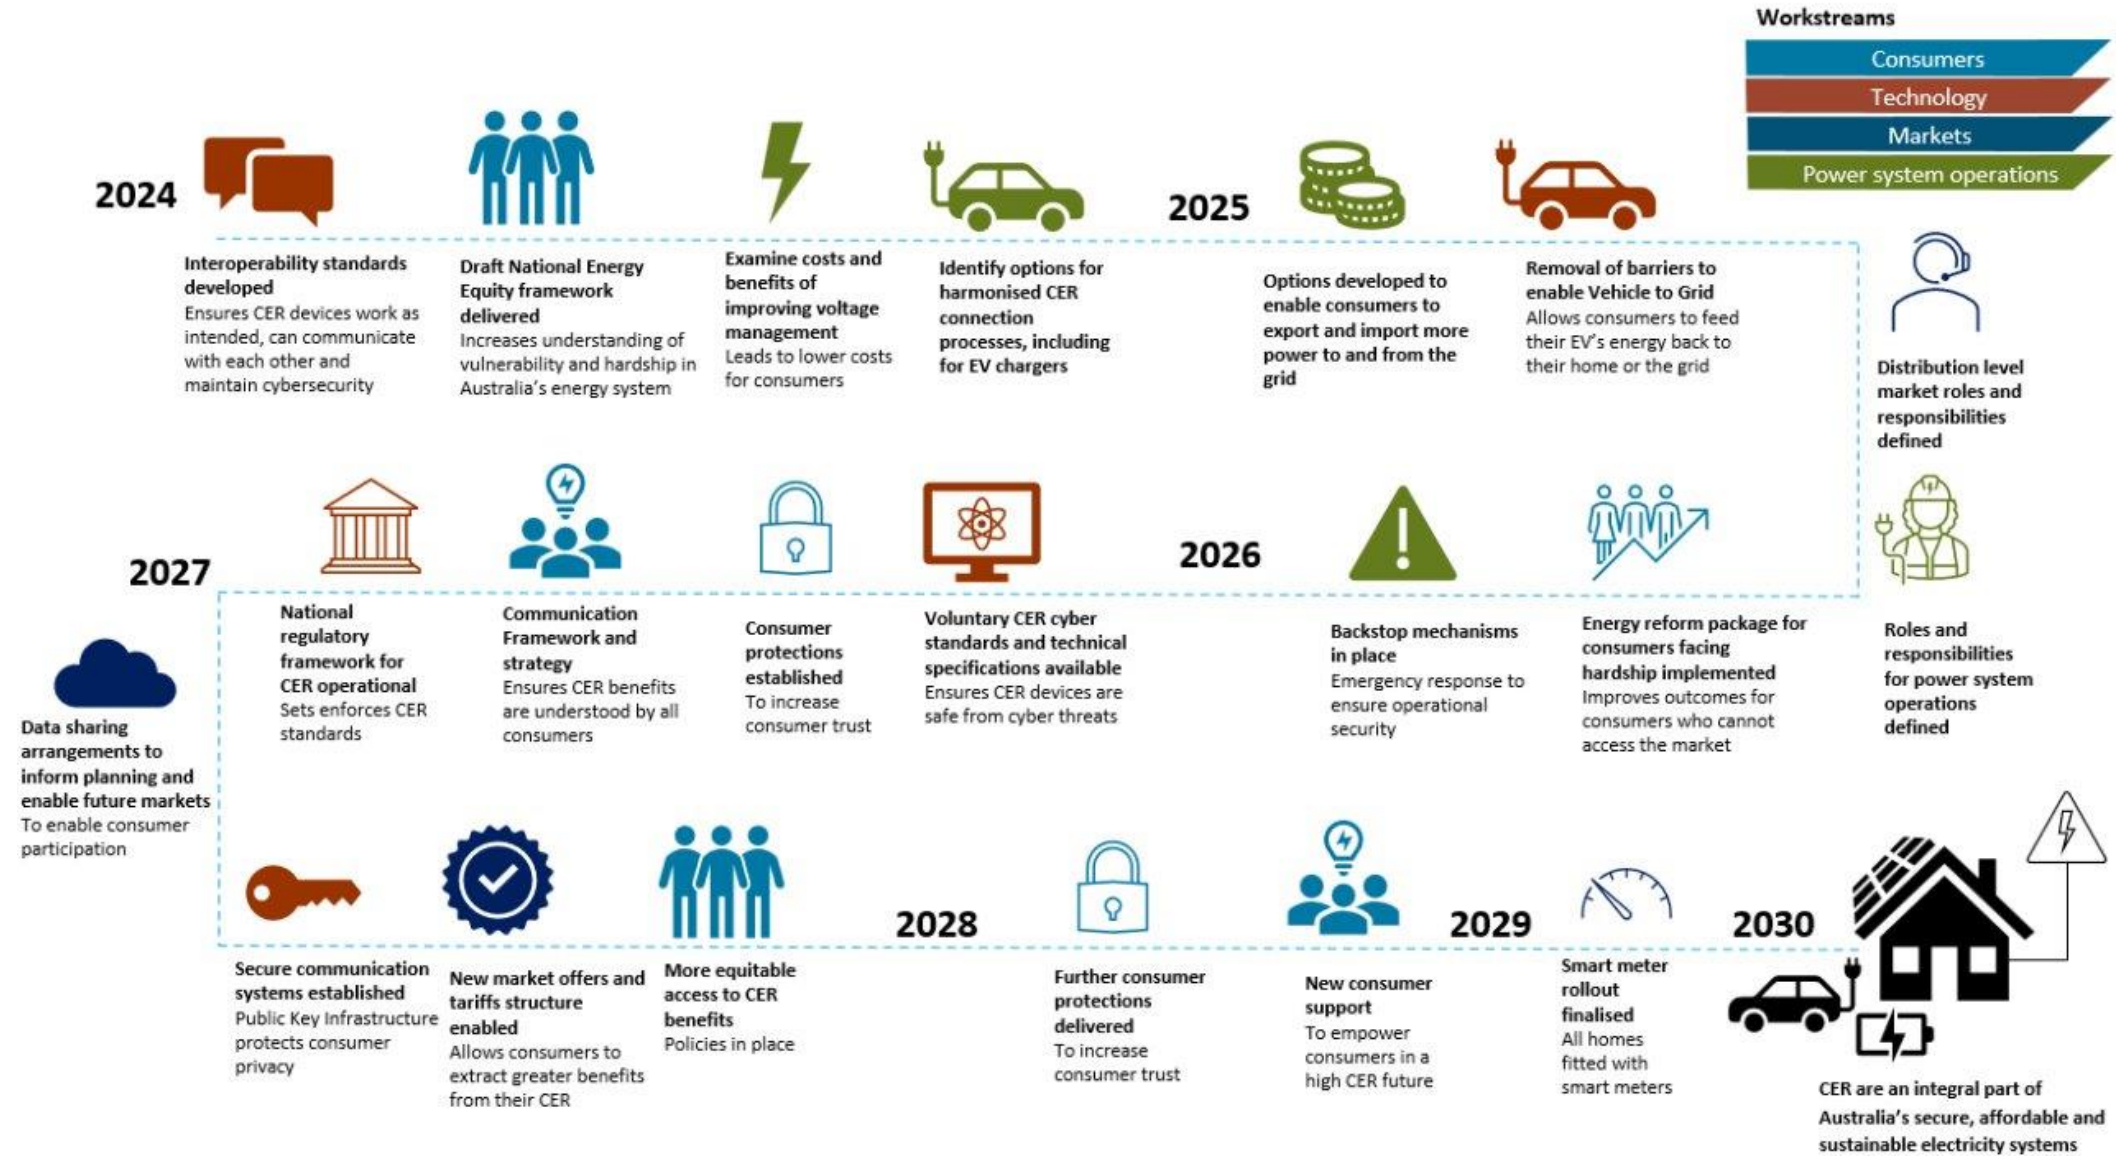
Workstreams
Consumers
Technology
Markets
Power system operations

2024

Interoperability standards developed
Ensures CER devices work as intended, can communicate with each other and maintain cybersecurity

Draft National Energy Equity framework delivered
Increases understanding of vulnerability and hardship in Australia's energy system

Examine costs and benefits of improving voltage management
Leads to lower costs for consumers

Identify options for harmonised CER connection processes, including for EV chargers

2025

Options developed to enable consumers to export and import more power to and from the grid

Removal of barriers to enable Vehicle to Grid
Allows consumers to feed their EV's energy back to their home or the grid

Distribution level market roles and responsibilities defined

2027

National regulatory framework for CER operational
Sets enforces CER standards

Communication Framework and strategy
Ensures CER benefits are understood by all consumers

Consumer protections established
To increase consumer trust

Voluntary CER cyber standards and technical specifications available
Ensures CER devices are safe from cyber threats

2026

Backstop mechanisms in place
Emergency response to ensure operational security

Energy reform package for consumers facing hardship implemented
Improves outcomes for consumers who cannot access the market

Roles and responsibilities for power system operations defined

Data sharing arrangements to inform planning and enable future markets
To enable consumer participation

Secure communication systems established
Public Key Infrastructure protects consumer privacy

New market offers and tariffs structure enabled
Allows consumers to extract greater benefits from their CER

More equitable access to CER benefits
Policies in place

2028

Further consumer protections delivered
To increase consumer trust

New consumer support
To empower consumers in a high CER future

2029

Smart meter rollout finalised
All homes fitted with smart meters

2030

CER are an integral part of Australia's secure, affordable and sustainable electricity systems